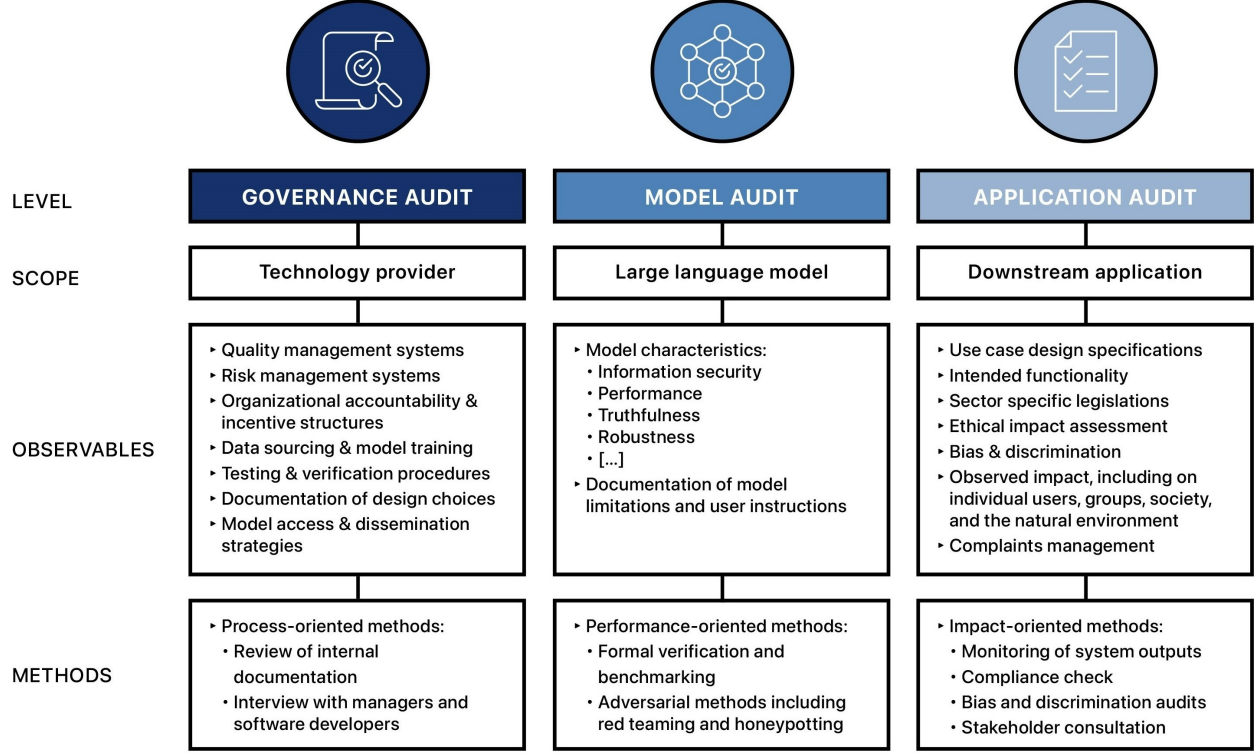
LEVEL

SCOPE

OBSERVABLES

METHODS

GOVERNANCE AUDIT

Technology provider

‣ Quality management systems
‣ Risk management systems
‣ Organizational accountability & incentive structures
‣ Data sourcing & model training
‣ Testing & verification procedures
‣ Documentation of design choices
‣ Model access & dissemination strategies

‣ Process-oriented methods:
• Review of internal documentation
• Interview with managers and software developers

MODEL AUDIT

Large language model

‣ Model characteristics:
• Information security
• Performance
• Truthfulness
• Robustness
• […]
‣ Documentation of model limitations and user instructions

‣ Performance-oriented methods:
• Formal verification and benchmarking
• Adversarial methods including red teaming and honeypotting

APPLICATION AUDIT

Downstream application

‣ Use case design specifications
‣ Intended functionality
‣ Sector specific legislations
‣ Ethical impact assessment
‣ Bias & discrimination
‣ Observed impact, including on individual users, groups, society, and the natural environment
‣ Complaints management

‣ Impact-oriented methods:
• Monitoring of system outputs
• Compliance check
• Bias and discrimination audits
• Stakeholder consultation